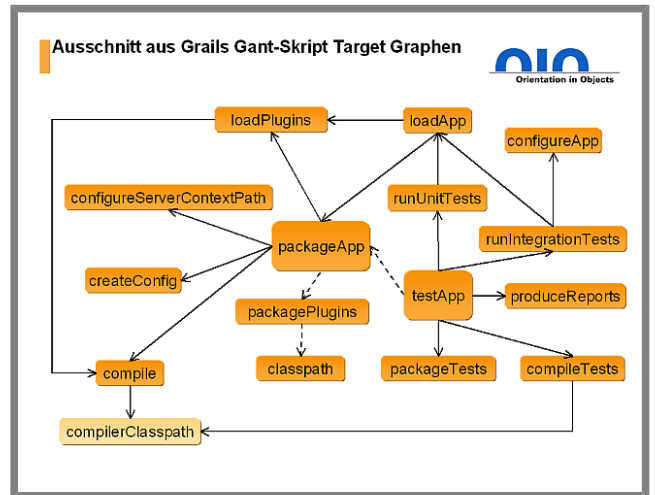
Ausschnitt aus Grails Gant-Skript Target Graphen

Orientation in Objects

loadPlugins

loadApp

configureApp

configureServerContextPath

runUnitTests

packageApp

runIntegrationTests

createConfig

testApp

produceReports

packagePlugins

compile

classpath

packageTests

compileTests

compilerClasspath